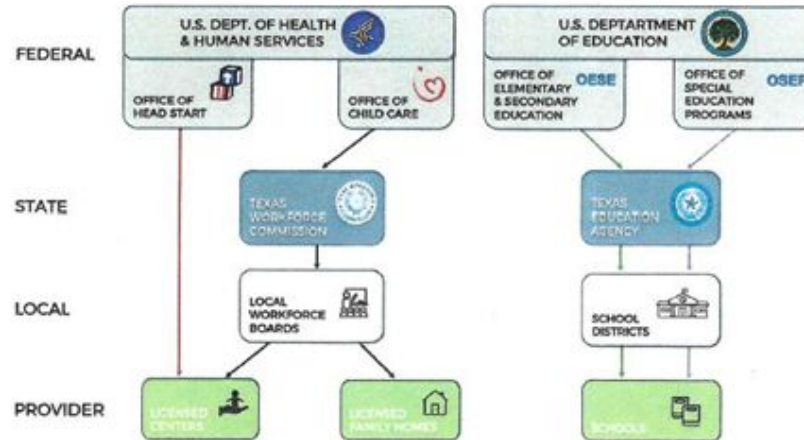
FEDERAL

U.S. DEPT. OF HEALTH & HUMAN SERVICES

OFFICE OF HEAD START

OFFICE OF CHILD CARE

U.S. DEPTARTMENT OF EDUCATION

OFFICE OF ELEMENTARY & SECONDARY EDUCATION

OESE

OFFICE OF SPECIAL EDUCATION PROGRAMS

OSEP

STATE

TEXAS WORKFORCE COMMISSION

TEXAS EDUCATION AGENCY

LOCAL

LOCAL WORKFORCE BOARDS

SCHOOL DISTRICTS

PROVIDER

LICENSED CENTERS

LICENSED FAMILY HOMES

SCHOOLS